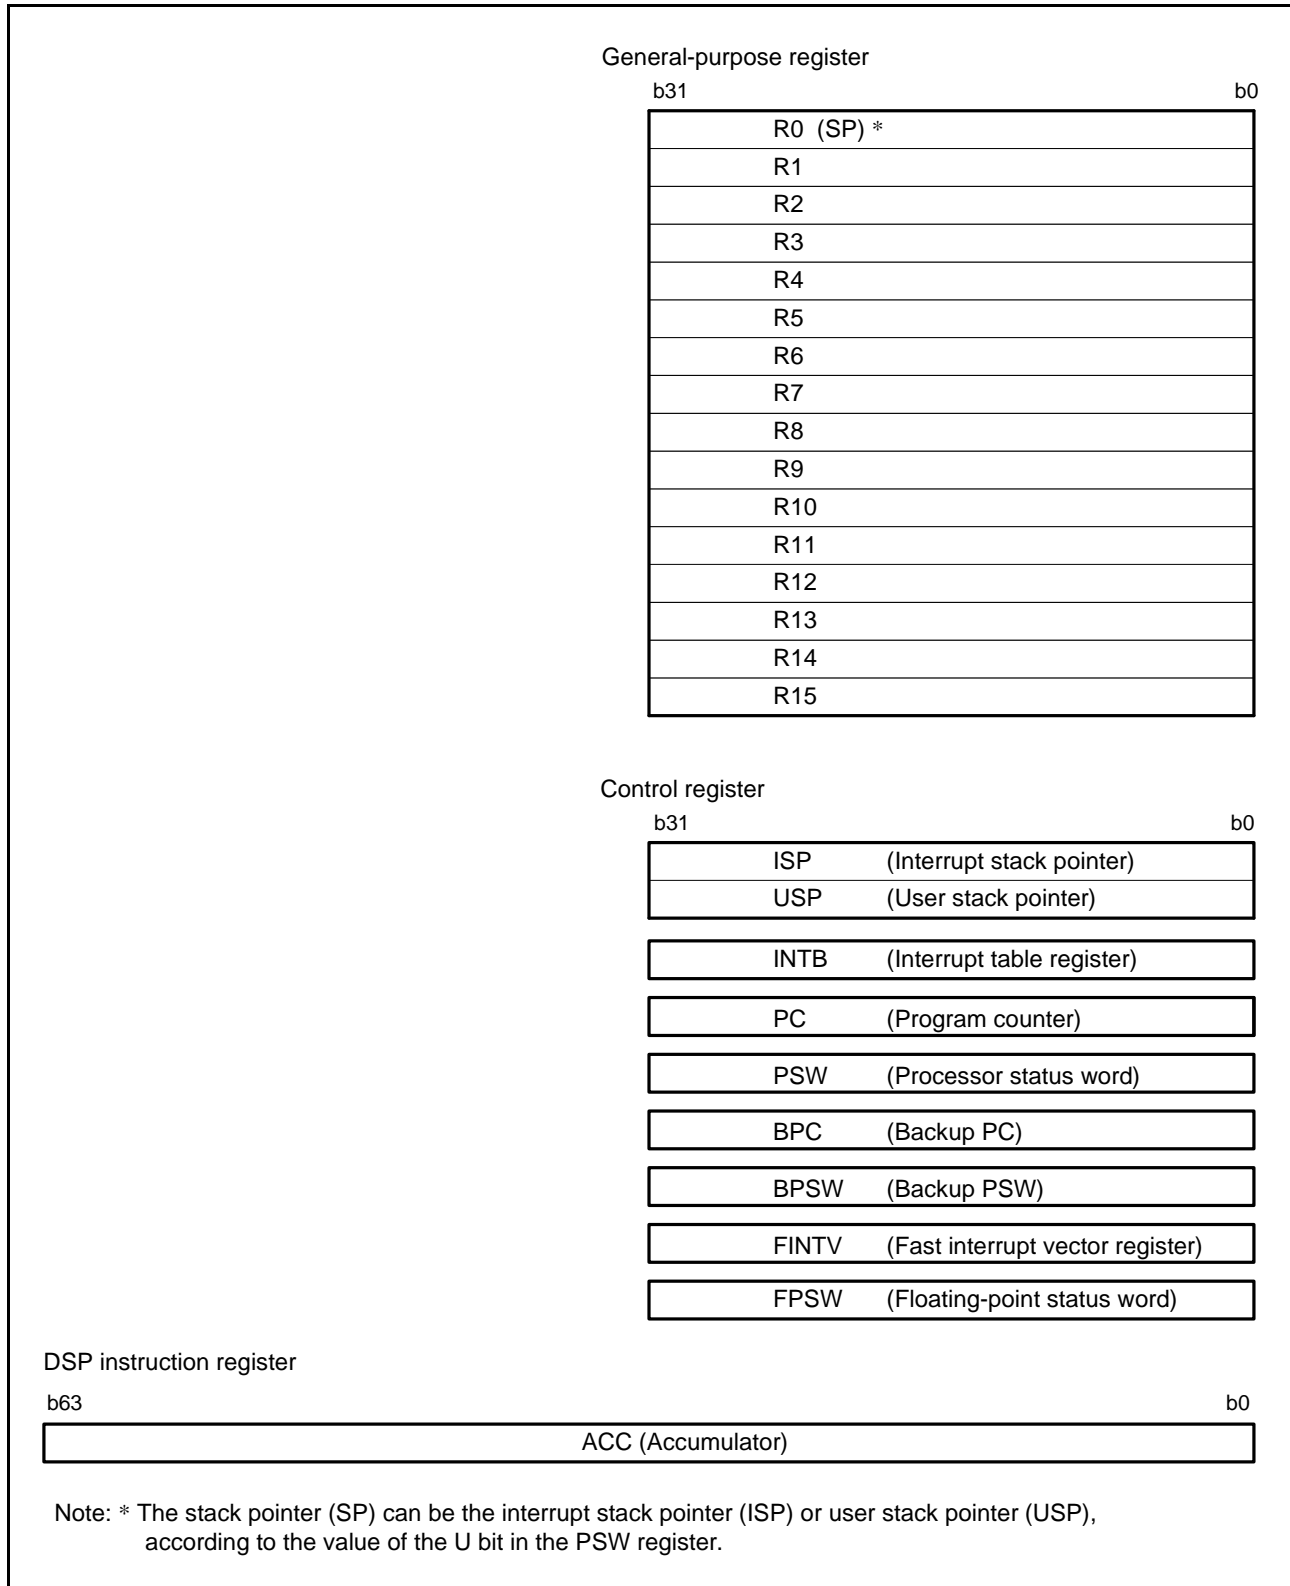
General-purpose register

b31 b0

R0 (SP) *

R1

R2

R3

R4

R5

R6

R7

R8

R9

R10

R11

R12

R13

R14

R15

Control register

b31 b0

ISP (Interrupt stack pointer)

USP (User stack pointer)

INTB (Interrupt table register)

PC (Program counter)

PSW (Processor status word)

BPC (Backup PC)

BPSW (Backup PSW)

FINTV (Fast interrupt vector register)

FPSW (Floating-point status word)

DSP instruction register

b63 b0

ACC (Accumulator)

Note: * The stack pointer (SP) can be the interrupt stack pointer (ISP) or user stack pointer (USP), according to the value of the U bit in the PSW register.